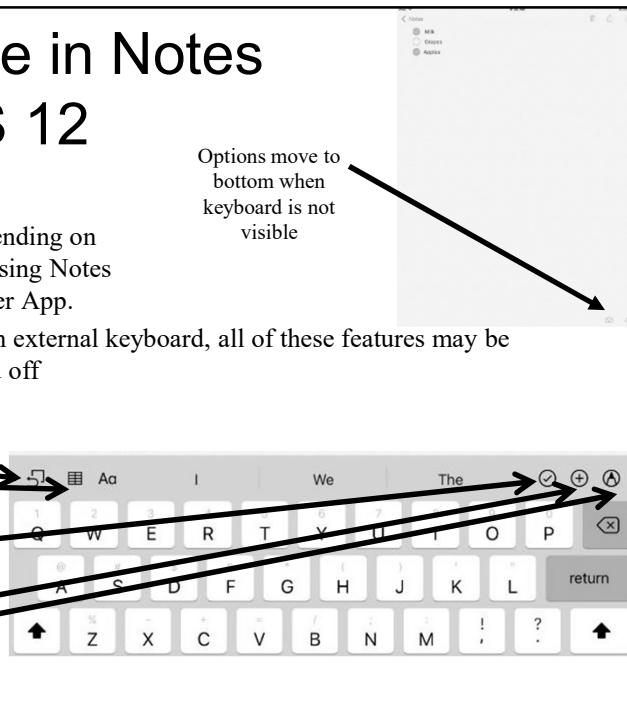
e in Notes
S 12

Options move to bottom when keyboard is not visible

< Notes
Milk
Grapes
Apples

ending on
sing Notes
er App.

n external keyboard, all of these features may be
off

Aa I We The

Q W E R T Y U I O P
A S D F G H J K L return
Z X C V B N M ! ?